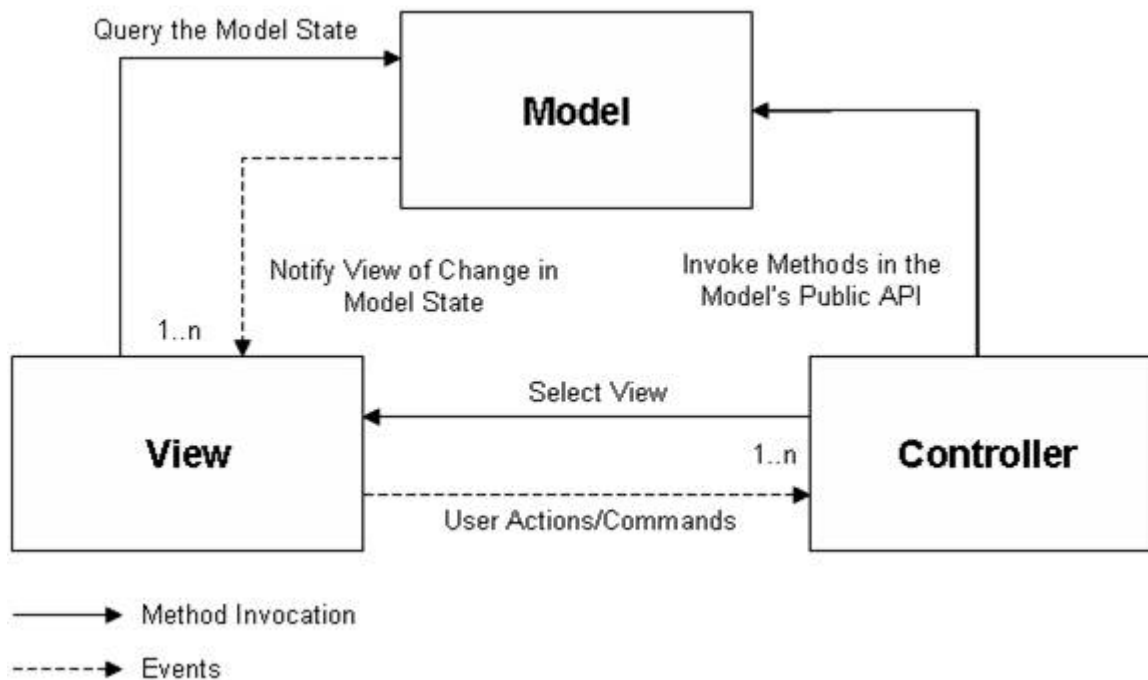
Query the Model State

Model

Notify View of Change in Model State

Invoke Methods in the Model's Public API

1..n

Select View

View

1..n

Controller

User Actions/Commands

Method Invocation

Events